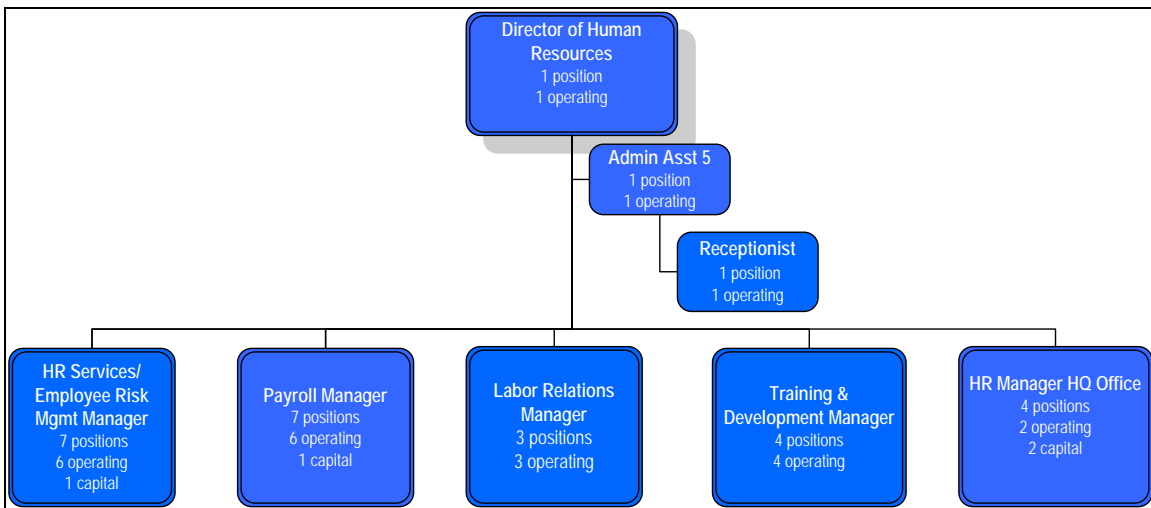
Director of Human Resources
1 position
1 operating

Admin Asst 5
1 position
1 operating

Receptionist
1 position
1 operating

HR Services/ Employee Risk Mgmt Manager
7 positions
6 operating
1 capital

Payroll Manager
7 positions
6 operating
1 capital

Labor Relations Manager
3 positions
3 operating

Training & Development Manager
4 positions
4 operating

HR Manager HQ Office
4 positions
2 operating
2 capital